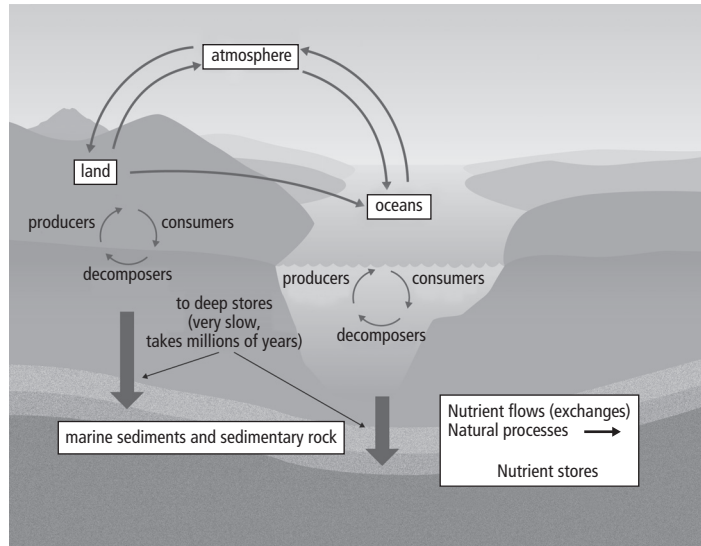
atmosphere

land

oceans

producers

consumers

decomposers

producers

consumers

decomposers

to deep stores (very slow, takes millions of years)

marine sediments and sedimentary rock

Nutrient flows (exchanges)
Natural processes

Nutrient stores